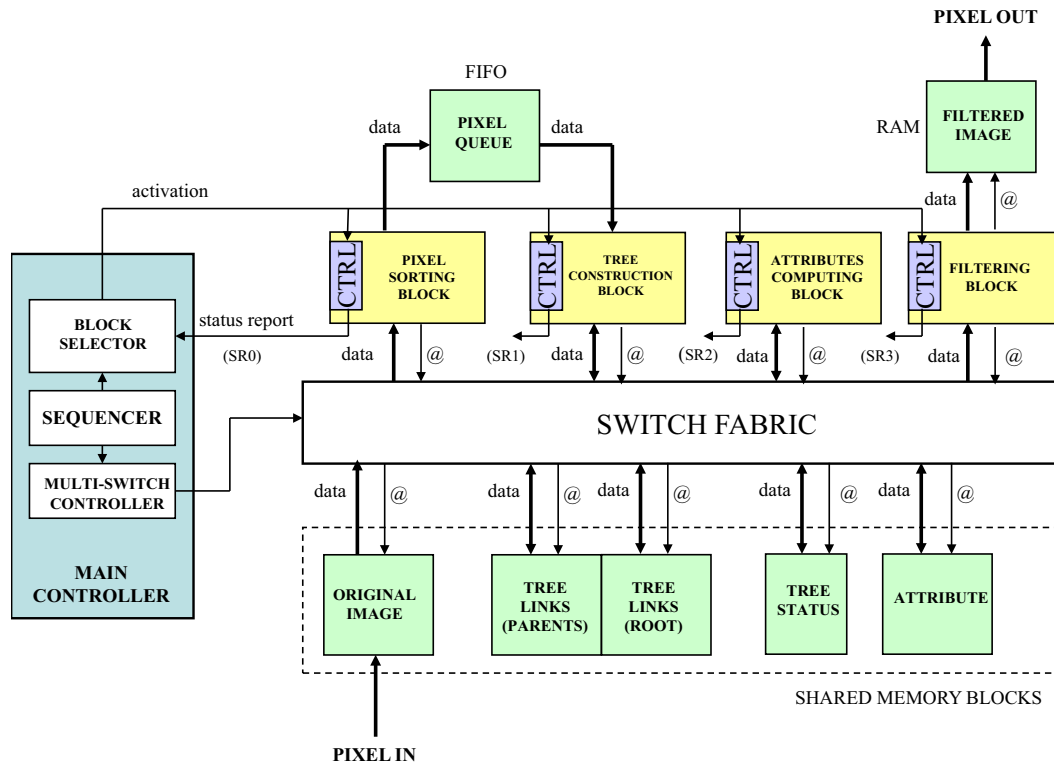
PIXEL OUT

FIFO

PIXEL QUEUE

data

data

RAM

FILTERED IMAGE

activation

data

@

CTRL

PIXEL SORTING BLOCK

CTRL

TREE CONSTRUCTION BLOCK

CTRL

ATTRIBUTES COMPUTING BLOCK

CTRL

FILTERING BLOCK

BLOCK SELECTOR

status report

(SR0)

data

@

(SR1)

data

@

(SR2)

data

@

(SR3)

data

@

SEQUENCER

SWITCH FABRIC

MULTI-SWITCH CONTROLLER

data

@

data

@

data

@

data

@

data

@

MAIN CONTROLLER

ORIGINAL IMAGE

TREE LINKS (PARENTS)

TREE LINKS (ROOT)

TREE STATUS

ATTRIBUTE

SHARED MEMORY BLOCKS

PIXEL IN